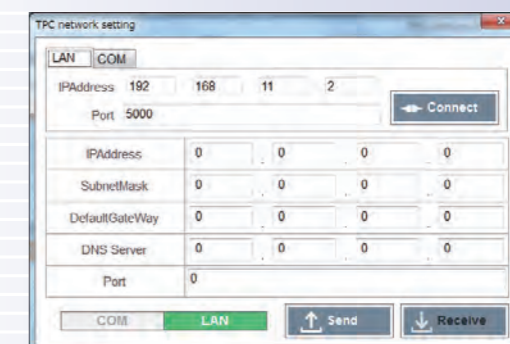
TPC network setting

LAN COM

IPAddress 192 168 11 2

Port 5000

Connect

| IPAddress | 0 | 0 | 0 | 0 |
|---|---|---|---|---|
| SubnetMask | 0 | 0 | 0 | 0 |
| DefaultGateWay | 0 | 0 | 0 | 0 |
| DNS Server | 0 | 0 | 0 | 0 |
| Port | 0 | | | |

COM LAN Send Receive